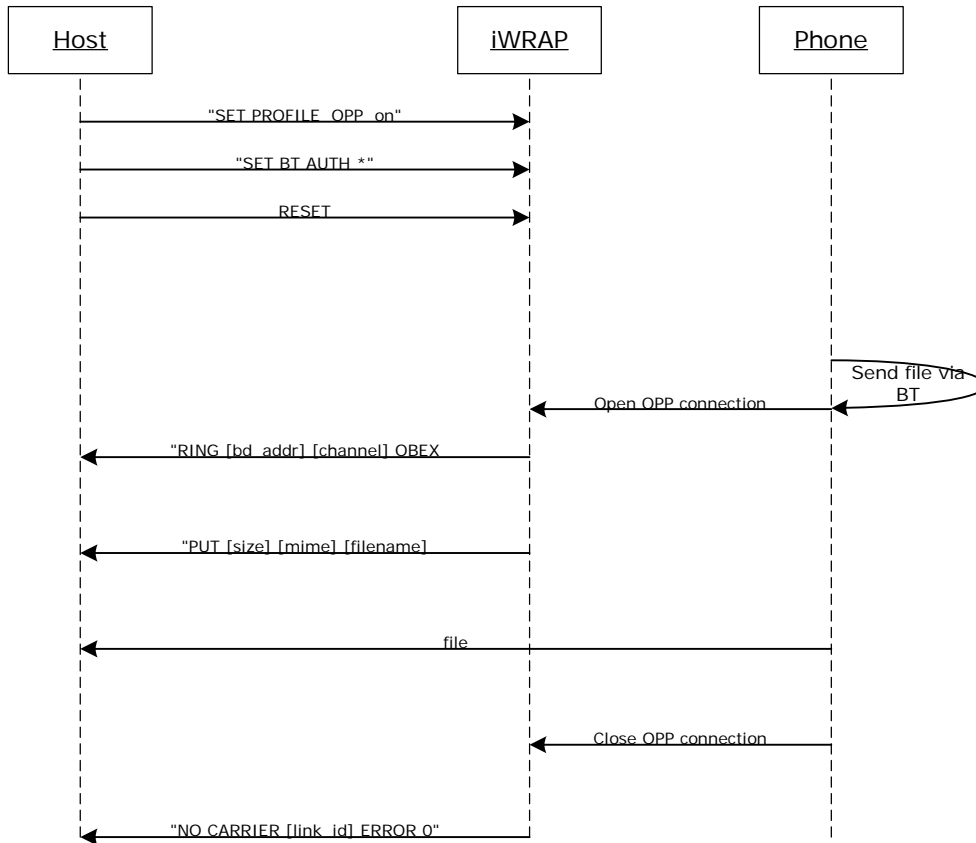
Host

iWRAP

Phone

"SET PROFILE OPP on"

"SET BT AUTH *"

RESET

Send file via BT

Open OPP connection

"RING [bd_addr] [channel] OBEX

"PUT [size] [mime] [filename]

file

Close OPP connection

"NO CARRIER [link_id] ERROR 0"